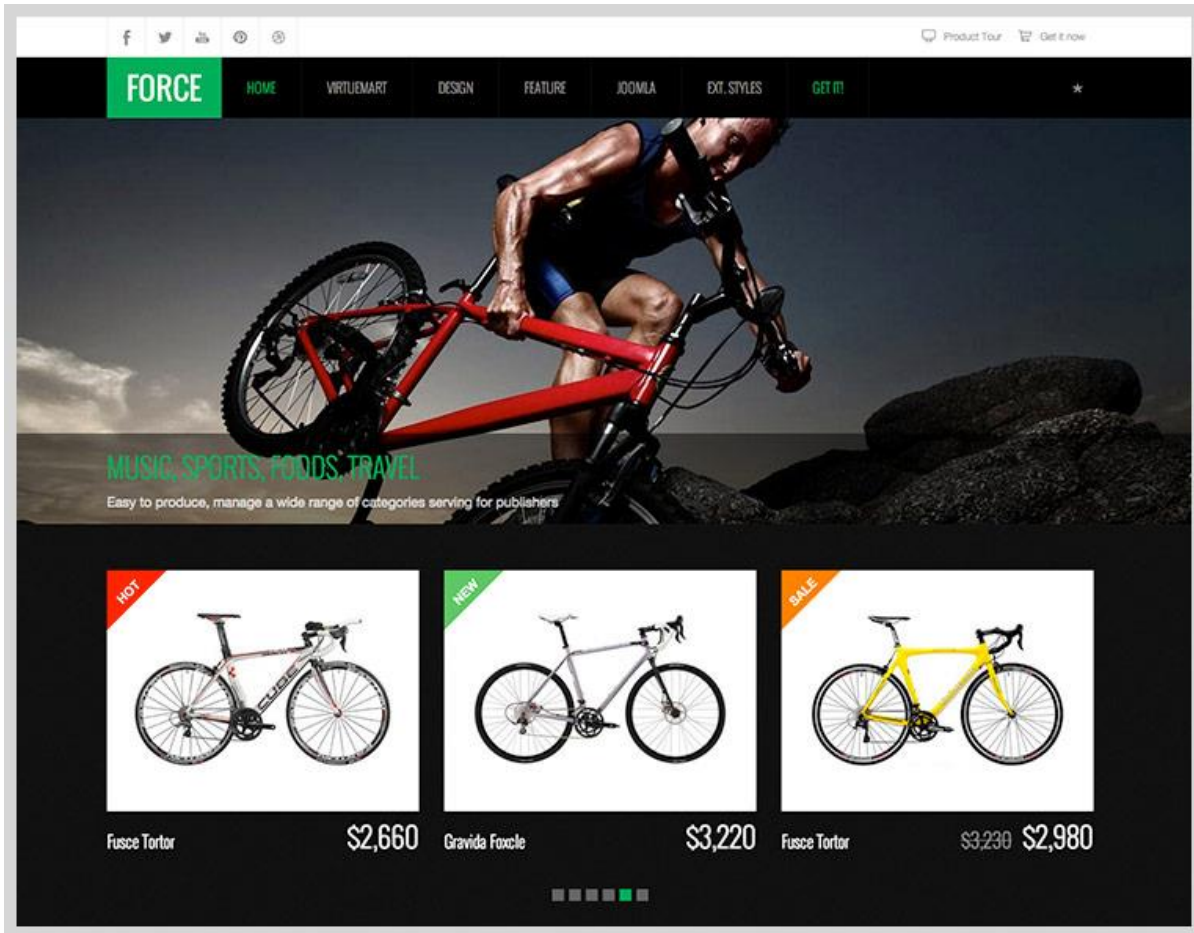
Product Tour Get it now

FORCE

HOME VIRTUEMART DESIGN FEATURE JOOMLA EXT. STYLES GET IT!

MUSIC, SPORTS, FOODS, TRAVEL

Easy to produce, manage a wide range of categories serving for publishers

HOT

Fusce Tortor $2,660

NEW

Gravida Foxcle $3,220

SALE

Fusce Tortor ~~$3,230~~ $2,980